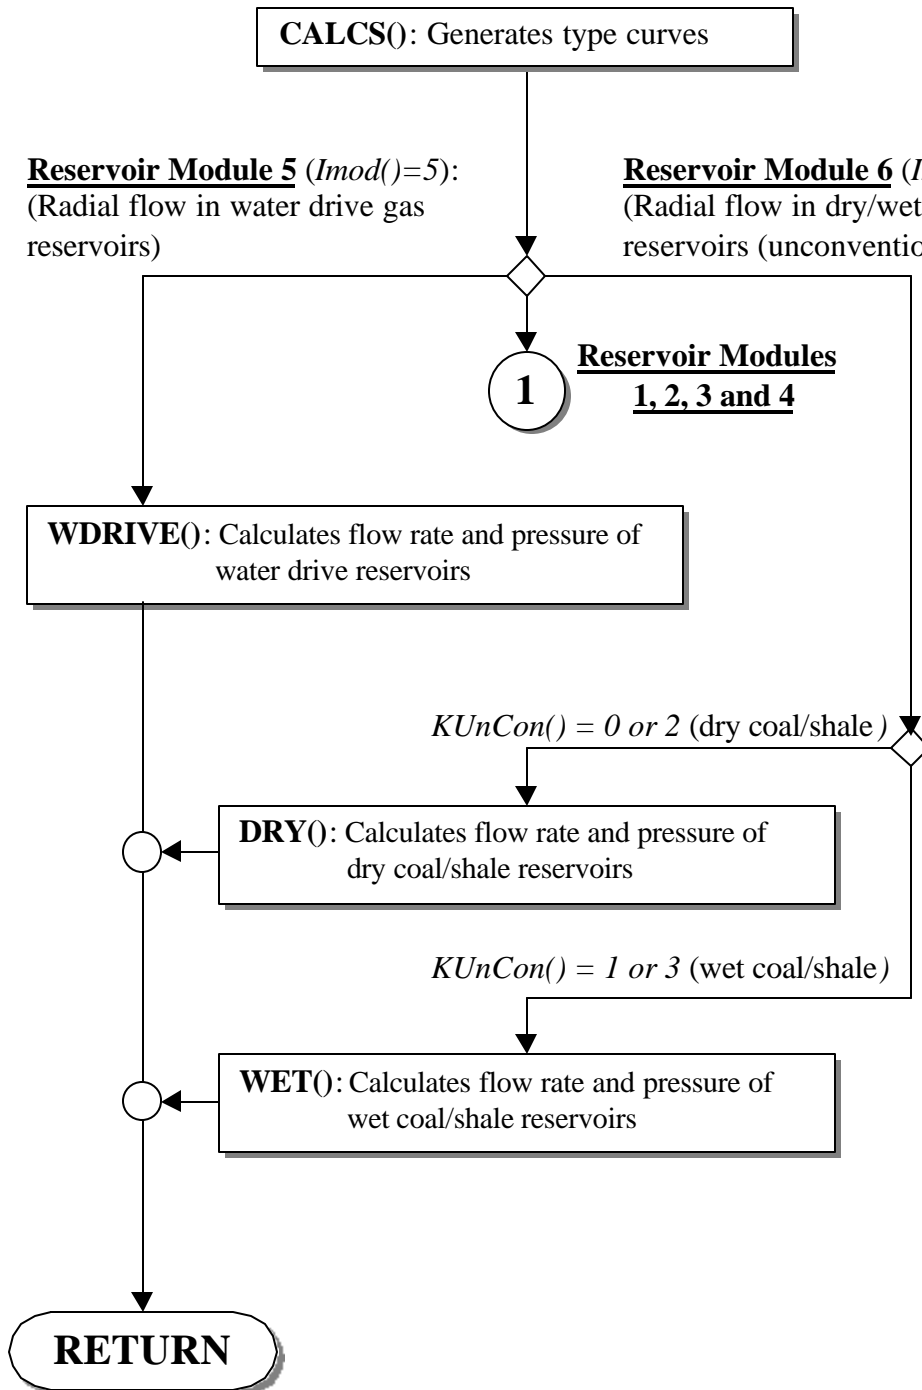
**CALCS()**: Generates type curves

**Reservoir Module 5** (*Imod()=5*): (Radial flow in water drive gas reservoirs)

**Reservoir Module 6** (*I* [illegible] (Radial flow in dry/wet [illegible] reservoirs (unconventio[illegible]

1

**Reservoir Modules 1, 2, 3 and 4**

**WDRIVE()**: Calculates flow rate and pressure of water drive reservoirs

*KUnCon() = 0 or 2* (dry coal/shale*)*

**DRY()**: Calculates flow rate and pressure of dry coal/shale reservoirs

*KUnCon() = 1 or 3* (wet coal/shale*)*

**WET()**: Calculates flow rate and pressure of wet coal/shale reservoirs

**RETURN**